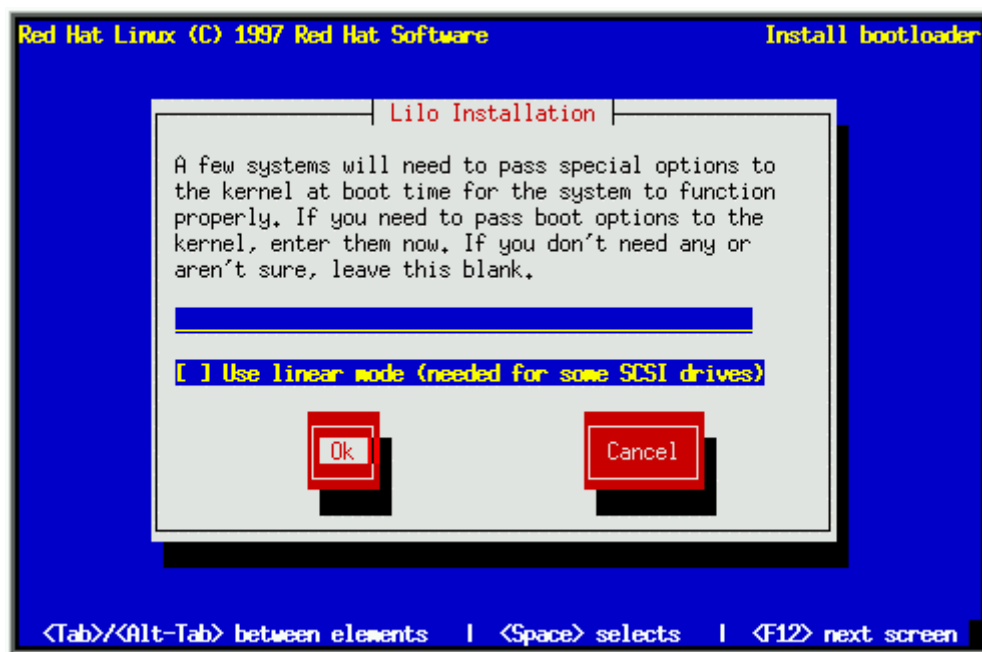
Red Hat Linux (C) 1997 Red Hat Software

Install bootloader

Lilo Installation

A few systems will need to pass special options to the kernel at boot time for the system to function properly. If you need to pass boot options to the kernel, enter them now. If you don't need any or aren't sure, leave this blank.

[ ] Use linear mode (needed for some SCSI drives)

Ok

Cancel

<Tab>/<Alt-Tab> between elements | <Space> selects | <F12> next screen